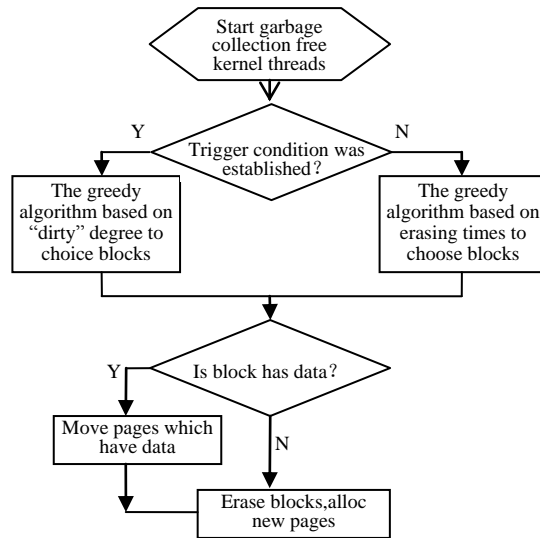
Start garbage collection free kernel threads

Trigger condition was established?

Y

N

The greedy algorithm based on “dirty” degree to choice blocks

The greedy algorithm based on erasing times to choose blocks

Is block has data?

Y

N

Move pages which have data

Erase blocks,alloc new pages